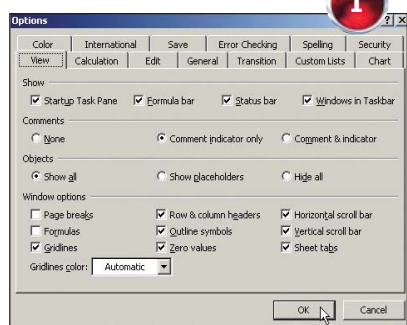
Options

1

? X

Color | International | Save | Error Checking | Spelling | Security
View | Calculation | Edit | General | Transition | Custom Lists | Chart

Show
Startup Task Pane
Formula bar
Status bar
Windows in Taskbar

Comments
None
Comment indicator only
Comment & indicator

Objects
Show all
Show placeholders
Hide all

Window options
Page breaks
Row & column headers
Horizontal scroll bar
Formulas
Outline symbols
Vertical scroll bar
Gridlines
Zero values
Sheet tabs

Gridlines color: Automatic

OK
Cancel